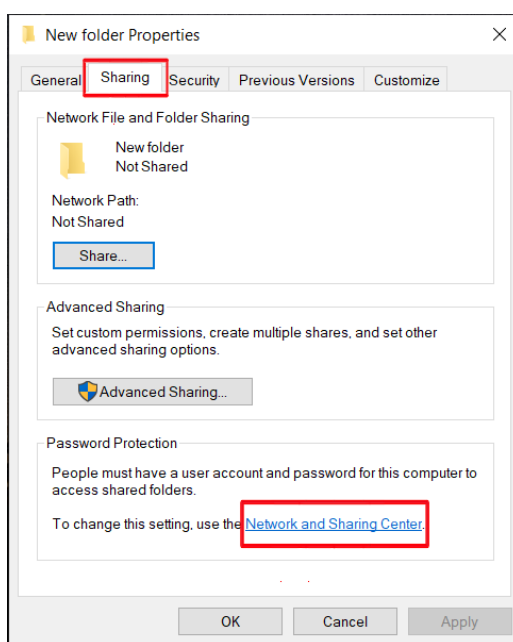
New folder Properties

General | Sharing | Security | Previous Versions | Customize

Network File and Folder Sharing

New folder
Not Shared

Network Path:
Not Shared

Share...

Advanced Sharing

Set custom permissions, create multiple shares, and set other advanced sharing options.

Advanced Sharing...

Password Protection

People must have a user account and password for this computer to access shared folders.

To change this setting, use the Network and Sharing Center.

OK | Cancel | Apply